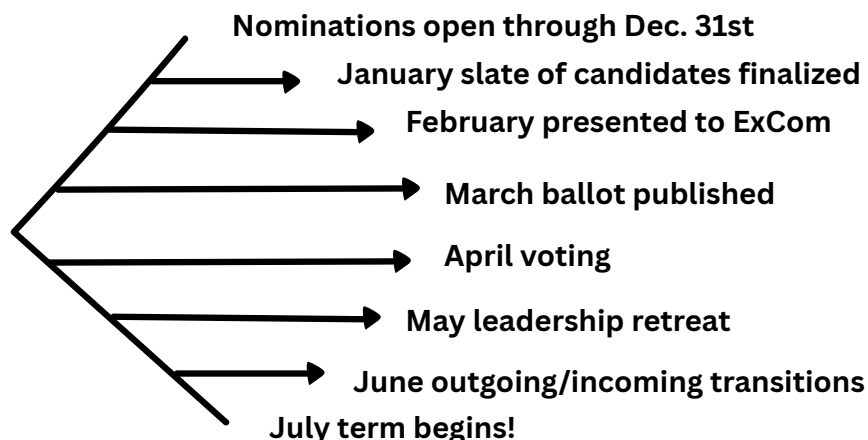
Nominations open through Dec. 31st

January slate of candidates finalized

February presented to ExCom

March ballot published

April voting

May leadership retreat

June outgoing/incoming transitions

July term begins!